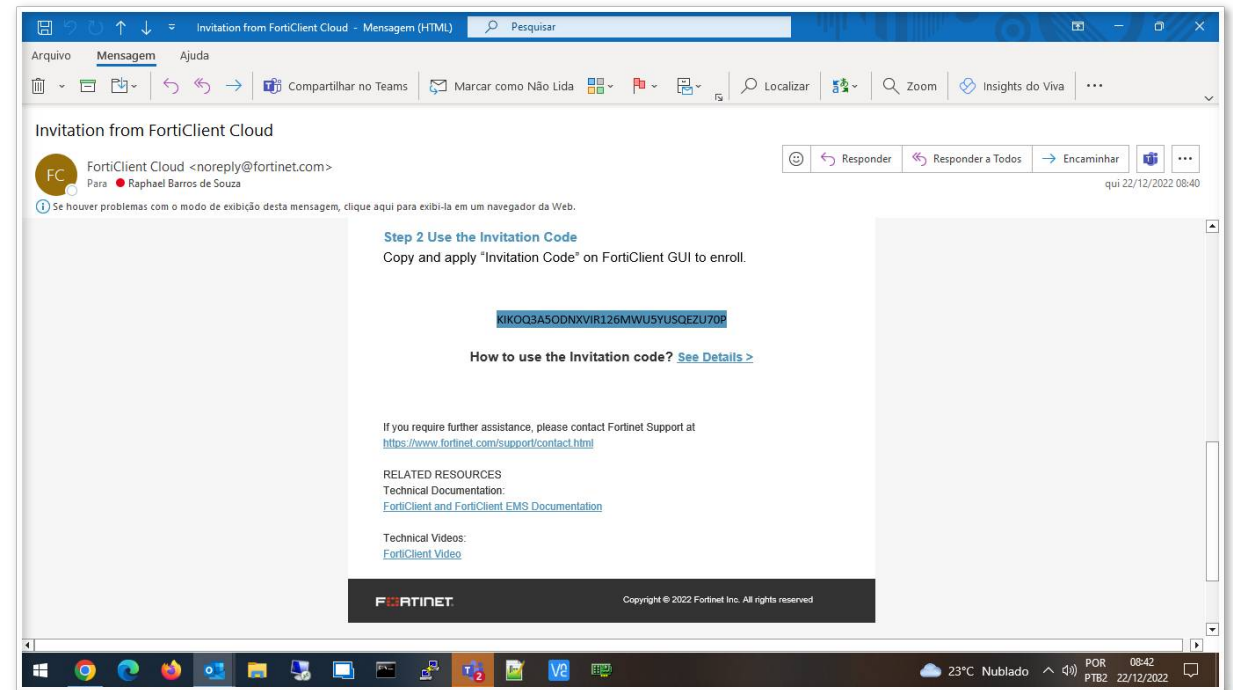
Invitation from FortiClient Cloud - Mensagem (HTML)

Pesquisar

Arquivo
Mensagem
Ajuda

Compartilhar no Teams
Marcar como Não Lida
Localizar
Zoom
Insights do Viva
...

Invitation from FortiClient Cloud

FC
FortiClient Cloud <noreply@fortinet.com>
Para Raphael Barros de Souza

Responder
Responder a Todos
Encaminhar
...
qui 22/12/2022 08:40

Se houver problemas com o modo de exibição desta mensagem, clique aqui para exibi-la em um navegador da Web.

Step 2 Use the Invitation Code
Copy and apply "Invitation Code" on FortiClient GUI to enroll.

KIKOQ3A5ODNXVIR126MWU5YUSQEZU70P

How to use the Invitation code? See Details >

If you require further assistance, please contact Fortinet Support at https://www.fortinet.com/support/contact.html

RELATED RESOURCES
Technical Documentation:
FortiClient and FortiClient EMS Documentation

Technical Videos:
FortiClient Video

FORTINET

Copyright © 2022 Fortinet Inc. All rights reserved

23°C Nublado
POR PTB2
08:42
22/12/2022